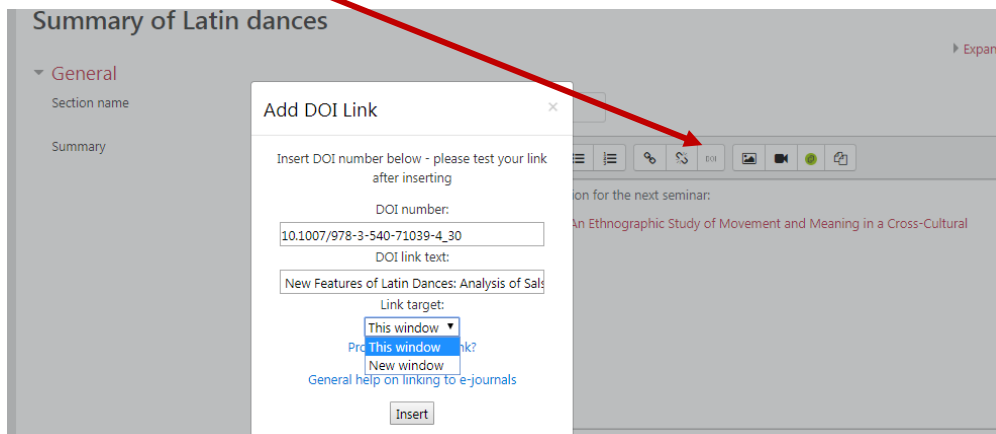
Summary of Latin dances

Expan

General

Section name

Summary

Add DOI Link

×

Insert DOI number below - please test your link after inserting

DOI number:

10.1007/978-3-540-71039-4_30

DOI link text:

New Features of Latin Dances: Analysis of Sals

Link target:

This window

This window

New window

Pro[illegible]nk?

General help on linking to e-journals

Insert

DOI

ion for the next seminar:

An Ethnographic Study of Movement and Meaning in a Cross-Cultural